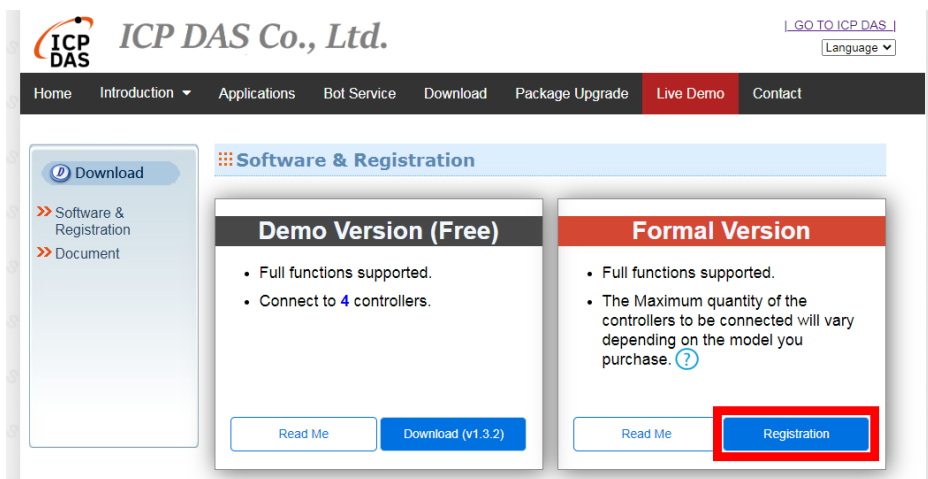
ICP DAS

ICP DAS Co., Ltd.

| GO TO ICP DAS |

Language

Home Introduction Applications Bot Service Download Package Upgrade Live Demo Contact

Download

Software & Registration

Document

Software & Registration

Demo Version (Free)

- Full functions supported.
- Connect to 4 controllers.

Read Me Download (v1.3.2)

Formal Version

- Full functions supported.
- The Maximum quantity of the controllers to be connected will vary depending on the model you purchase. ?

Read Me Registration